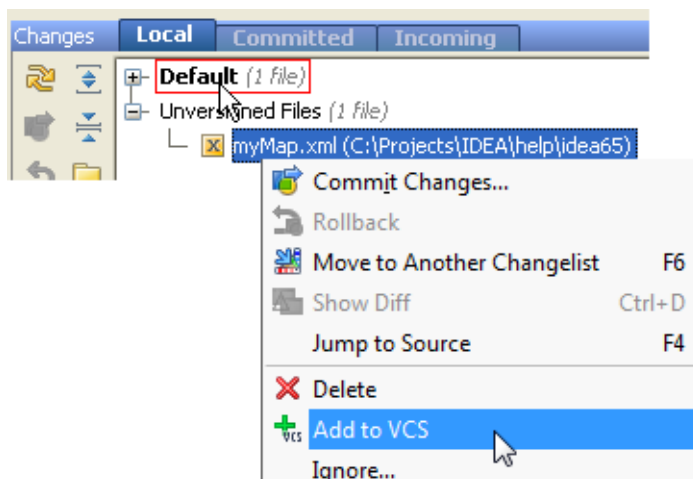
Changes Local Committed Incoming

Default (1 file)
Unversioned Files (1 file)
myMap.xml (C:\Projects\IDEA\help\idea65)

Commit Changes...
Rollback
Move to Another Changelist F6
Show Diff Ctrl+D
Jump to Source F4
Delete
VCS
Add to VCS
Ignore...